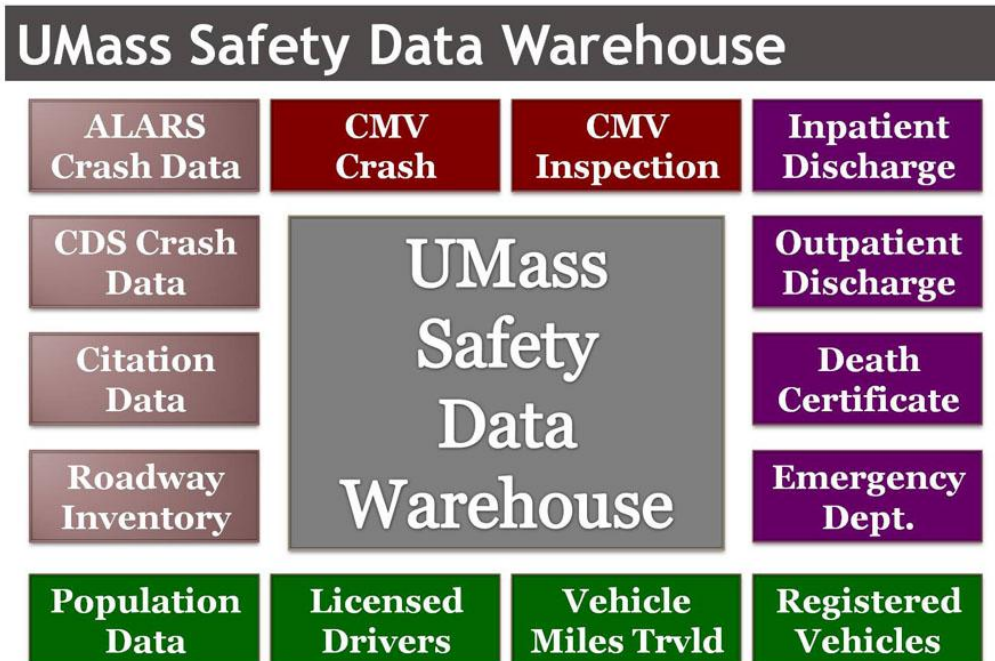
UMass Safety Data Warehouse

ALARS Crash Data

CMV Crash

CMV Inspection

Inpatient Discharge

CDS Crash Data

UMass Safety Data Warehouse

Outpatient Discharge

Citation Data

Death Certificate

Roadway Inventory

Emergency Dept.

Population Data

Licensed Drivers

Vehicle Miles Trvld

Registered Vehicles